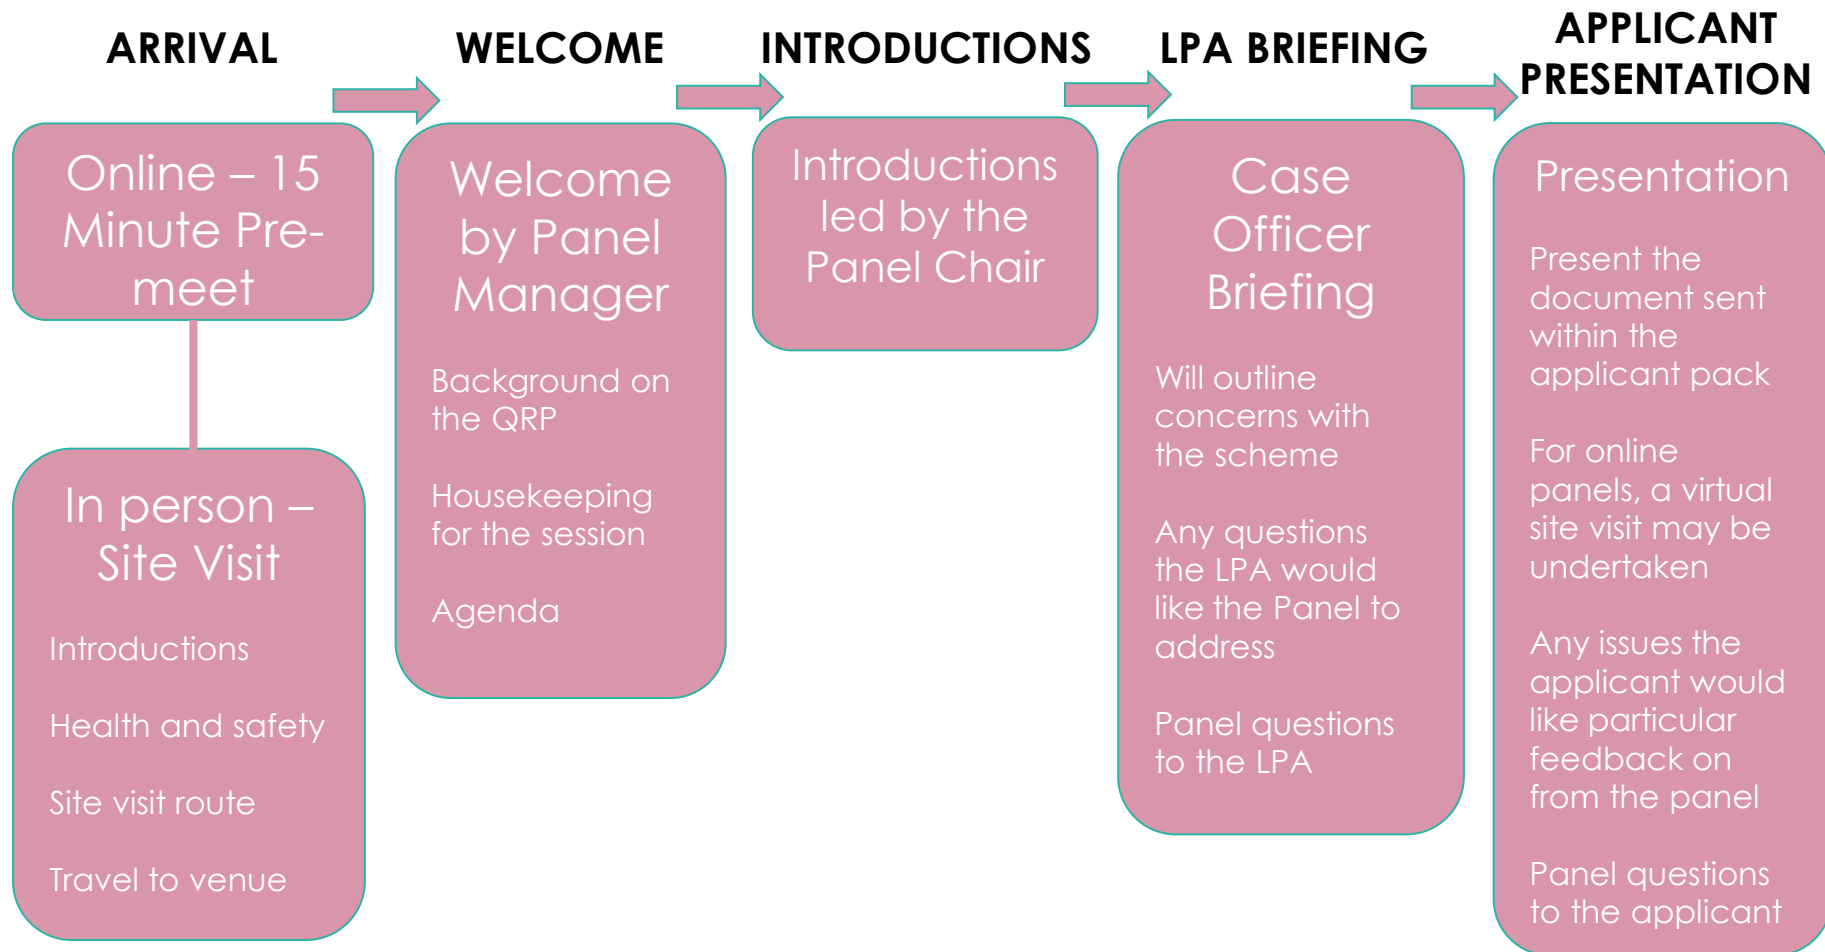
ARRIVAL

Online – 15 Minute Pre-meet

In person – Site Visit

Introductions

Health and safety

Site visit route

Travel to venue

WELCOME

Welcome by Panel Manager

Background on the QRP

Housekeeping for the session

Agenda

INTRODUCTIONS

Introductions led by the Panel Chair

LPA BRIEFING

Case Officer Briefing

Will outline concerns with the scheme

Any questions the LPA would like the Panel to address

Panel questions to the LPA

APPLICANT PRESENTATION

Presentation

Present the document sent within the applicant pack

For online panels, a virtual site visit may be undertaken

Any issues the applicant would like particular feedback on from the panel

Panel questions to the applicant